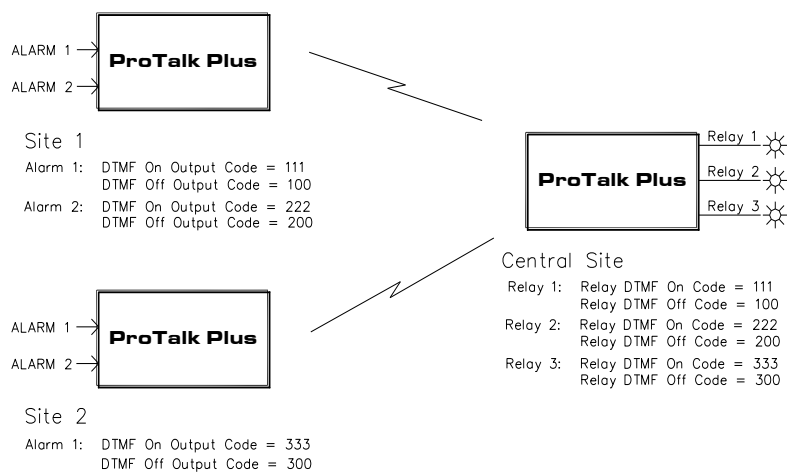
ALARM 1
ALARM 2
ProTalk Plus

Site 1
Alarm 1: DTMF On Output Code = 111
DTMF Off Output Code = 100
Alarm 2: DTMF On Output Code = 222
DTMF Off Output Code = 200

ProTalk Plus
Relay 1
Relay 2
Relay 3

Central Site
Relay 1: Relay DTMF On Code = 111
Relay DTMF Off Code = 100
Relay 2: Relay DTMF On Code = 222
Relay DTMF Off Code = 200
Relay 3: Relay DTMF On Code = 333
Relay DTMF Off Code = 300

ALARM 1
ALARM 2
ProTalk Plus

Site 2
Alarm 1: DTMF On Output Code = 333
DTMF Off Output Code = 300